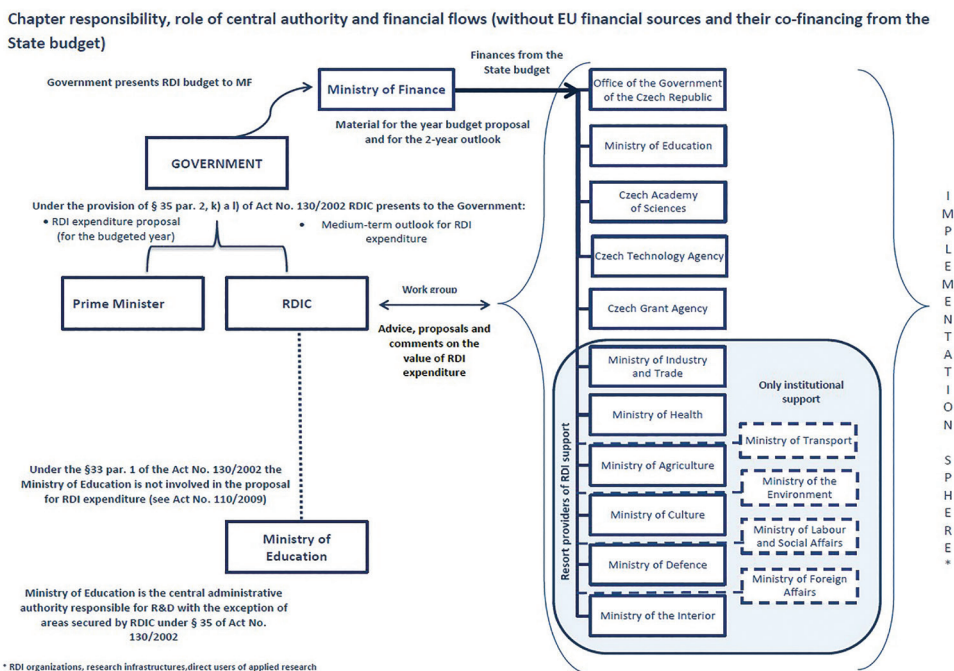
Chapter responsibility, role of central authority and financial flows (without EU financial sources and their co-financing from the State budget)

Government presents RDI budget to MF

Ministry of Finance

Finances from the State budget

Material for the year budget proposal and for the 2-year outlook

GOVERNMENT

Under the provision of § 35 par. 2, k) a l) of Act No. 130/2002 RDIC presents to the Government:
• RDI expenditure proposal (for the budgeted year)
• Medium-term outlook for RDI expenditure

Prime Minister

RDIC

Work group

Advice, proposals and comments on the value of RDI expenditure

Under the §33 par. 1 of the Act No. 130/2002 the Ministry of Education is not involved in the proposal for RDI expenditure (see Act No. 110/2009)

Ministry of Education

Ministry of Education is the central administrative authority responsible for R&D with the exception of areas secured by RDIC under § 35 of Act No. 130/2002

Office of the Government of the Czech Republic

Ministry of Education

Czech Academy of Sciences

Czech Technology Agency

Czech Grant Agency

Resort providers of RDI support

Ministry of Industry and Trade

Ministry of Health

Ministry of Agriculture

Ministry of Culture

Ministry of Defence

Ministry of the Interior

Only institutional support

Ministry of Transport

Ministry of the Environment

Ministry of Labour and Social Affairs

Ministry of Foreign Affairs

IMPLEMENTATION SPHERE*

* RDI organizations, research infrastructures,direct users of applied research